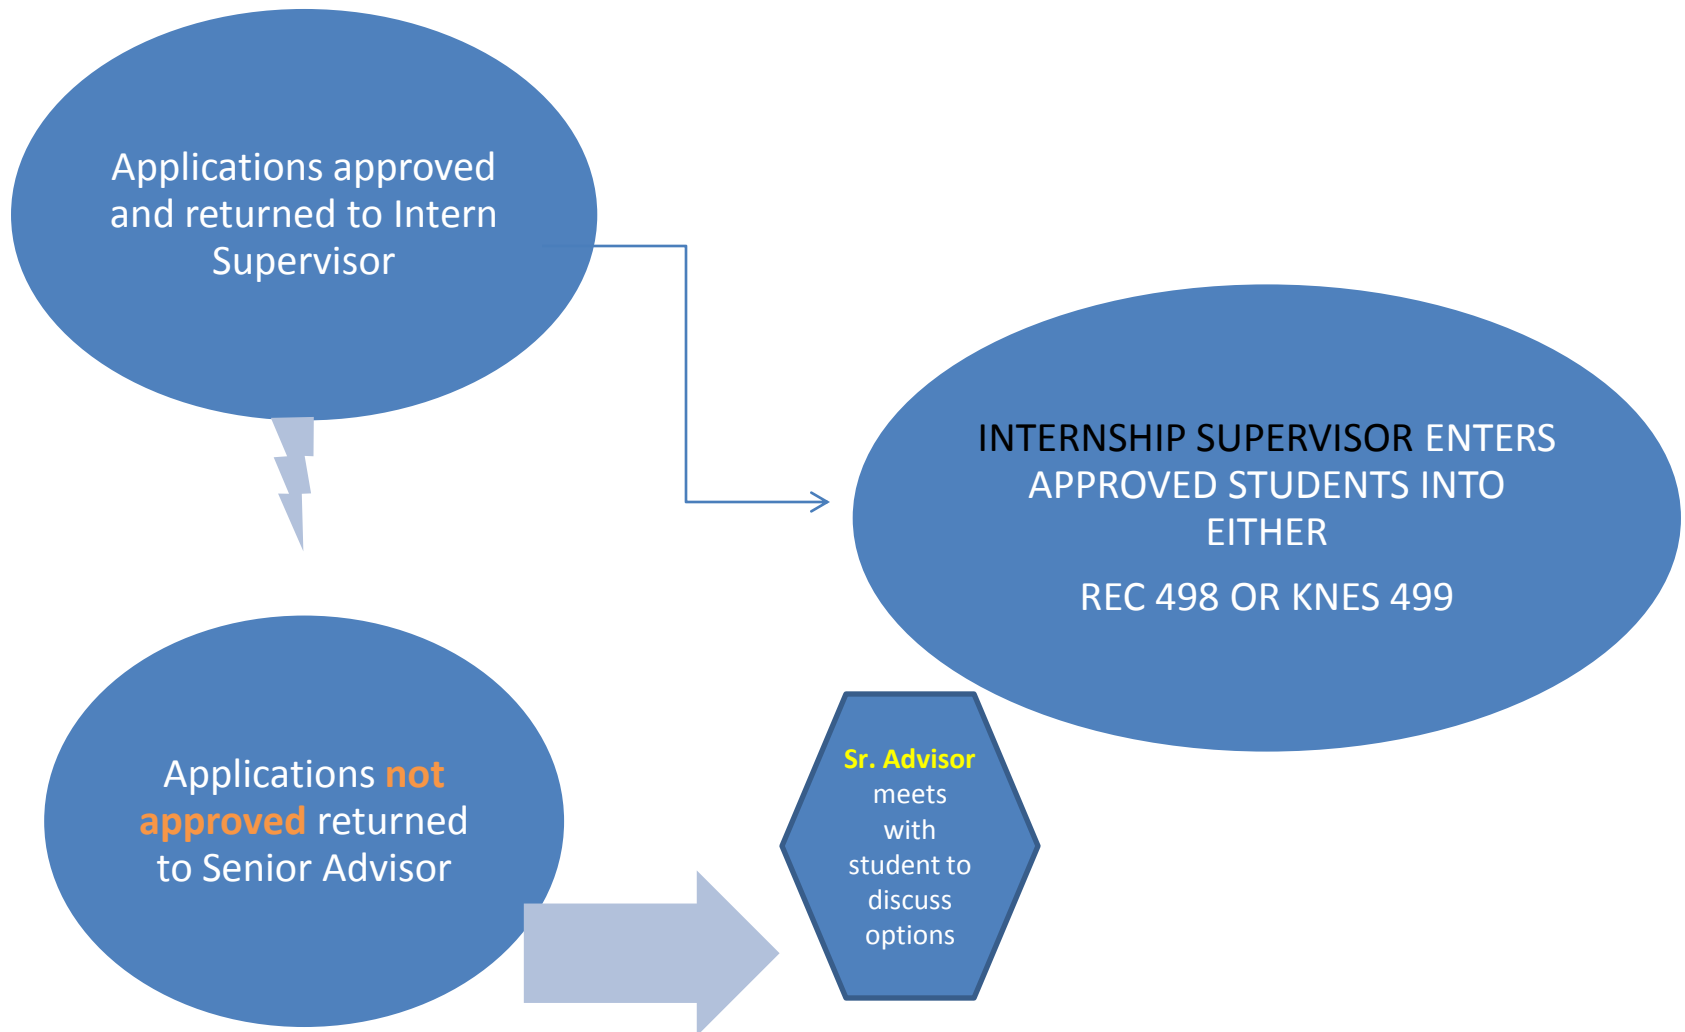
Applications approved and returned to Intern Supervisor

INTERNSHIP SUPERVISOR ENTERS APPROVED STUDENTS INTO EITHER

REC 498 OR KNES 499

Applications not approved returned to Senior Advisor

Sr. Advisor meets with student to discuss options